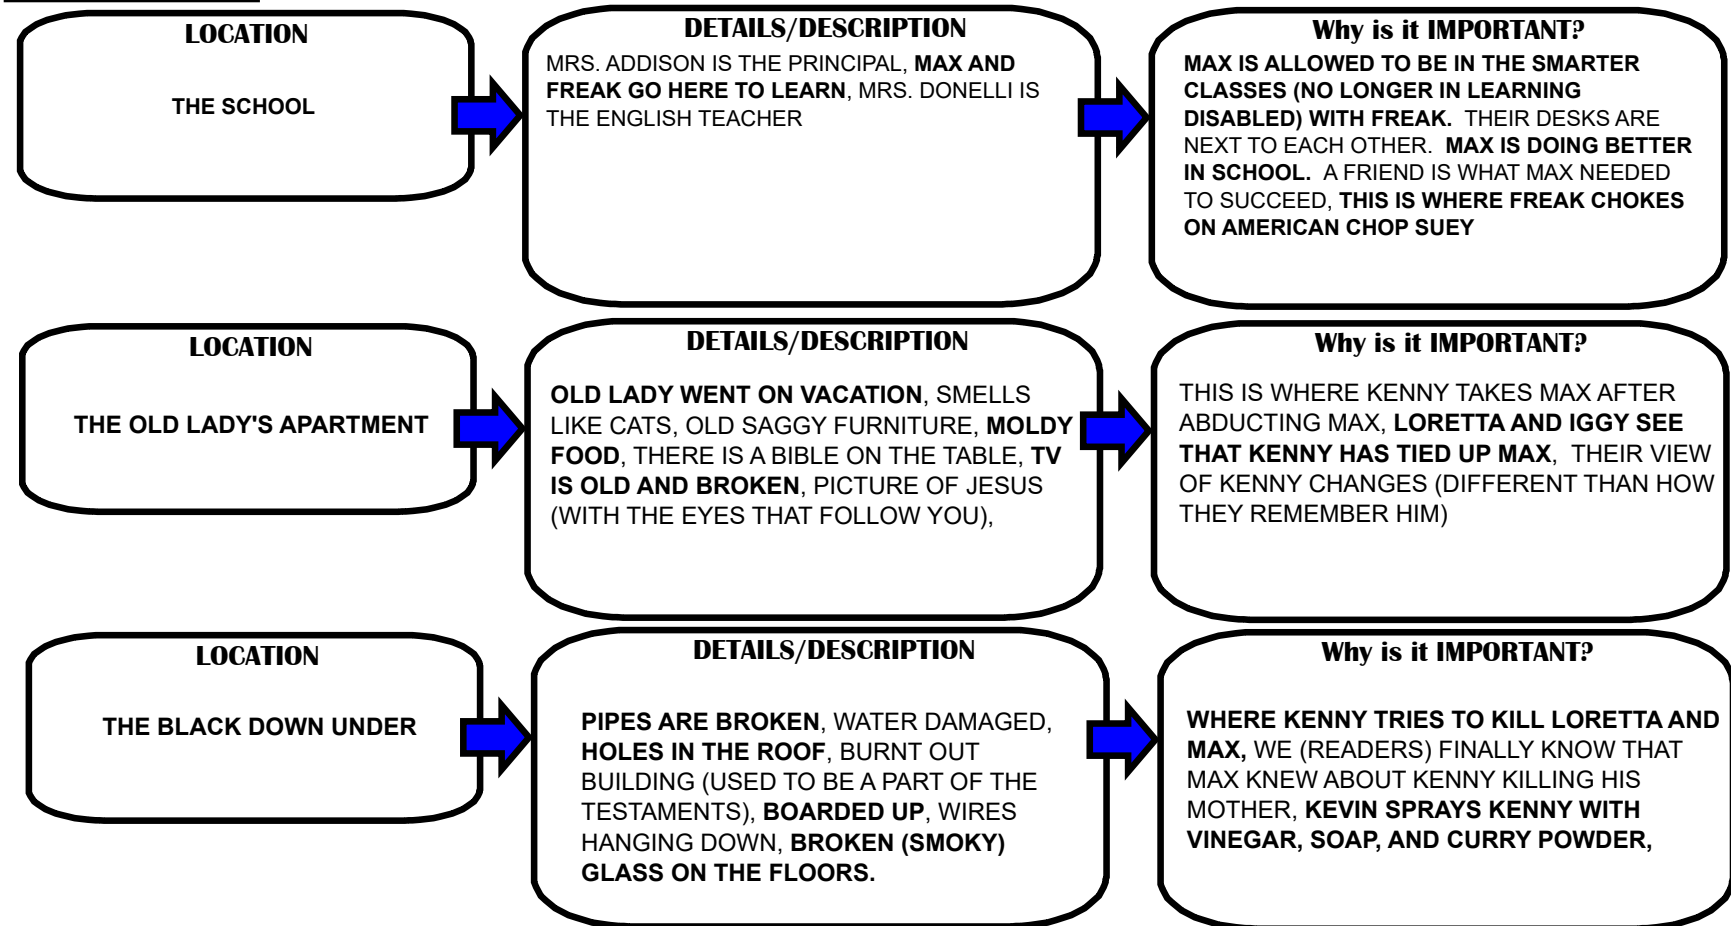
LOCATION

THE SCHOOL

DETAILS/DESCRIPTION

MRS. ADDISON IS THE PRINCIPAL, MAX AND FREAK GO HERE TO LEARN, MRS. DONELLI IS THE ENGLISH TEACHER

Why is it IMPORTANT?

MAX IS ALLOWED TO BE IN THE SMARTER CLASSES (NO LONGER IN LEARNING DISABLED) WITH FREAK. THEIR DESKS ARE NEXT TO EACH OTHER. MAX IS DOING BETTER IN SCHOOL. A FRIEND IS WHAT MAX NEEDED TO SUCCEED, THIS IS WHERE FREAK CHOKES ON AMERICAN CHOP SUEY

LOCATION

THE OLD LADY'S APARTMENT

DETAILS/DESCRIPTION

OLD LADY WENT ON VACATION, SMELLS LIKE CATS, OLD SAGGY FURNITURE, MOLDY FOOD, THERE IS A BIBLE ON THE TABLE, TV IS OLD AND BROKEN, PICTURE OF JESUS (WITH THE EYES THAT FOLLOW YOU),

Why is it IMPORTANT?

THIS IS WHERE KENNY TAKES MAX AFTER ABDUCTING MAX, LORETTA AND IGGY SEE THAT KENNY HAS TIED UP MAX, THEIR VIEW OF KENNY CHANGES (DIFFERENT THAN HOW THEY REMEMBER HIM)

LOCATION

THE BLACK DOWN UNDER

DETAILS/DESCRIPTION

PIPES ARE BROKEN, WATER DAMAGED, HOLES IN THE ROOF, BURNT OUT BUILDING (USED TO BE A PART OF THE TESTAMENTS), BOARDED UP, WIRES HANGING DOWN, BROKEN (SMOKY) GLASS ON THE FLOORS.

Why is it IMPORTANT?

WHERE KENNY TRIES TO KILL LORETTA AND MAX, WE (READERS) FINALLY KNOW THAT MAX KNEW ABOUT KENNY KILLING HIS MOTHER, KEVIN SPRAYS KENNY WITH VINEGAR, SOAP, AND CURRY POWDER,